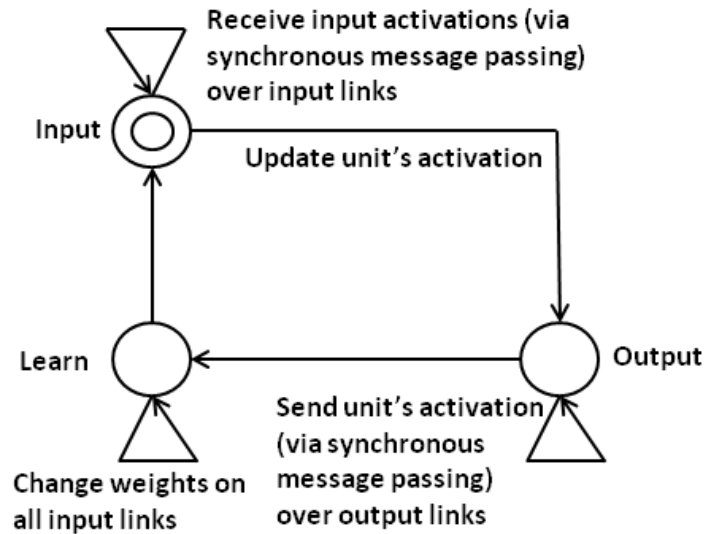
Receive input activations (via synchronous message passing) over input links

Input

Update unit's activation

Learn

Output

Send unit's activation (via synchronous message passing) over output links

Change weights on all input links